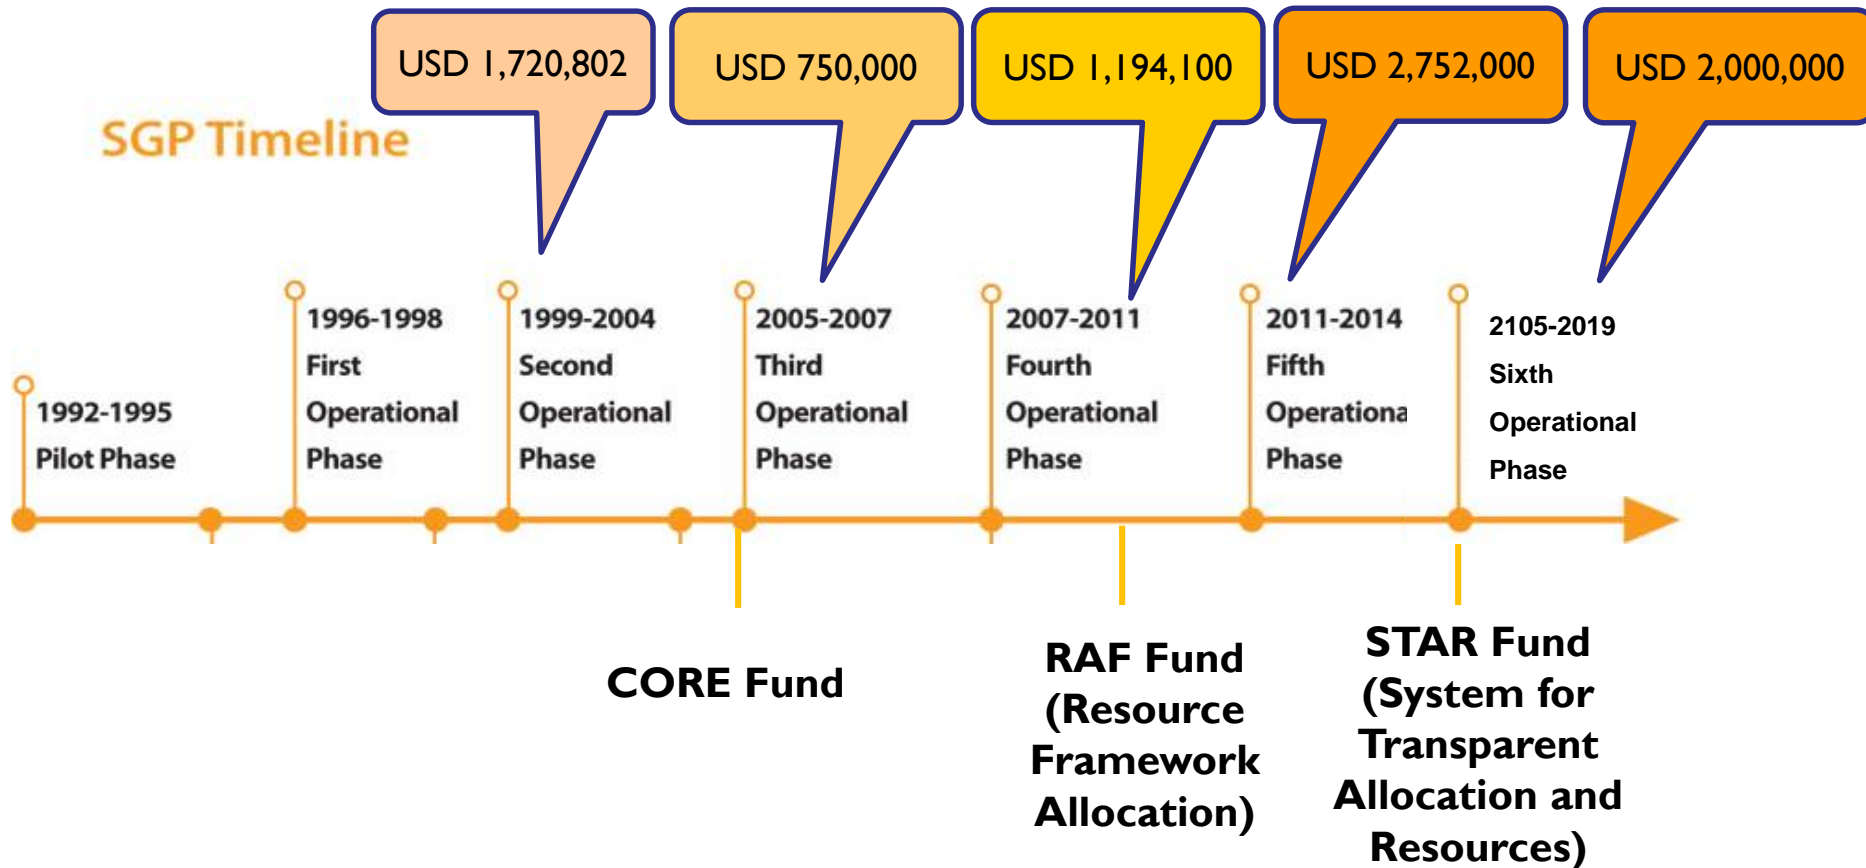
USD 1,720,802

USD 750,000

USD 1,194,100

USD 2,752,000

USD 2,000,000

SGP Timeline

1992-1995
Pilot Phase

1996-1998
First
Operational
Phase

1999-2004
Second
Operational
Phase

2005-2007
Third
Operational
Phase

2007-2011
Fourth
Operational
Phase

2011-2014
Fifth
Operationa
Phase

2105-2019
Sixth
Operational
Phase

CORE Fund

RAF Fund
(Resource
Framework
Allocation)

STAR Fund
(System for
Transparent
Allocation and
Resources)